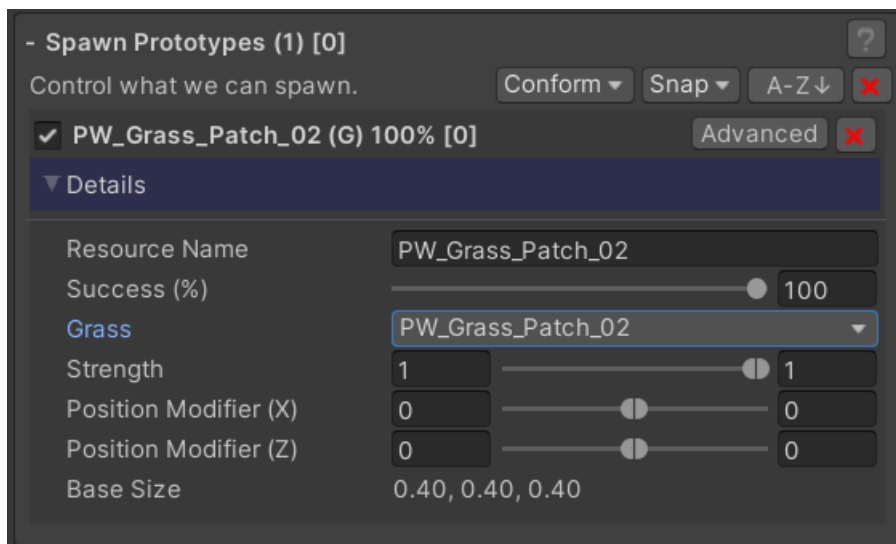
- Spawn Prototypes (1) [0]

?

Control what we can spawn.

Conform ▾ Snap ▾ A-Z↓ ✕

✓ PW_Grass_Patch_02 (G) 100% [0]

Advanced ✕

▼Details

| | | | |
|---|---|---|---|
| Resource Name | PW_Grass_Patch_02 | | |
| Success (%) | | | 100 |
| Grass | PW_Grass_Patch_02 | | |
| Strength | 1 | | 1 |
| Position Modifier (X) | 0 | | 0 |
| Position Modifier (Z) | 0 | | 0 |
| Base Size | 0.40, 0.40, 0.40 | | |